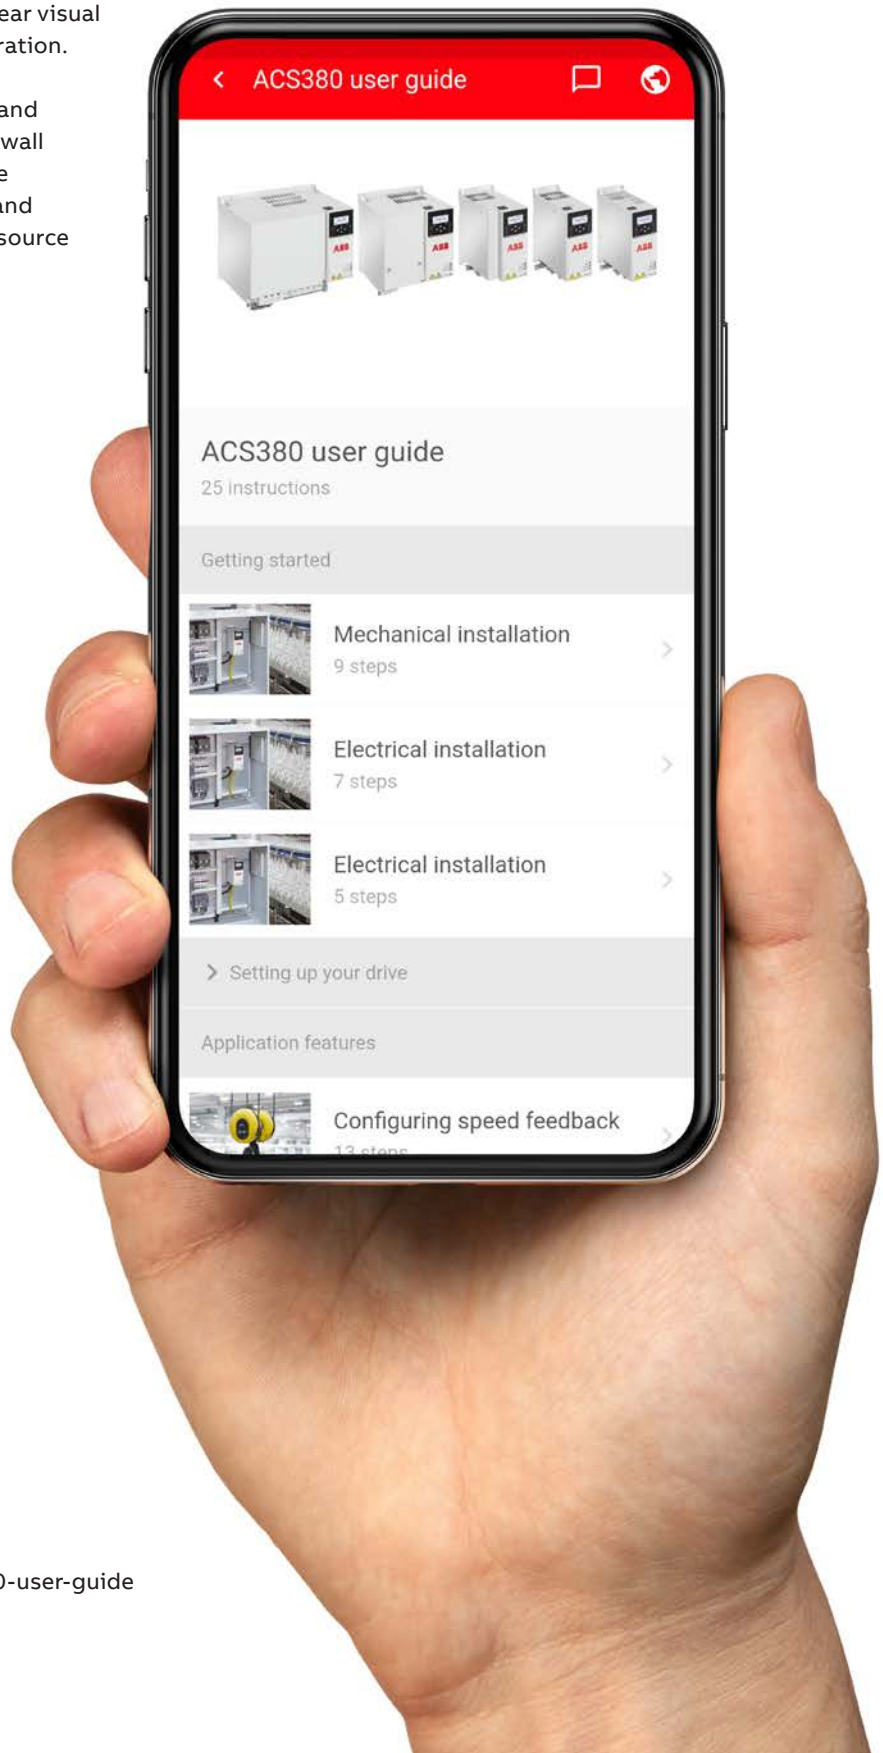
ear visual
ration.

and
wall
e
and
source

ACS380 user guide

ACS380 user guide
25 instructions

Getting started

Mechanical installation
9 steps

Electrical installation
7 steps

Electrical installation
5 steps

Setting up your drive

Application features

Configuring speed feedback
13 steps

0-user-guide